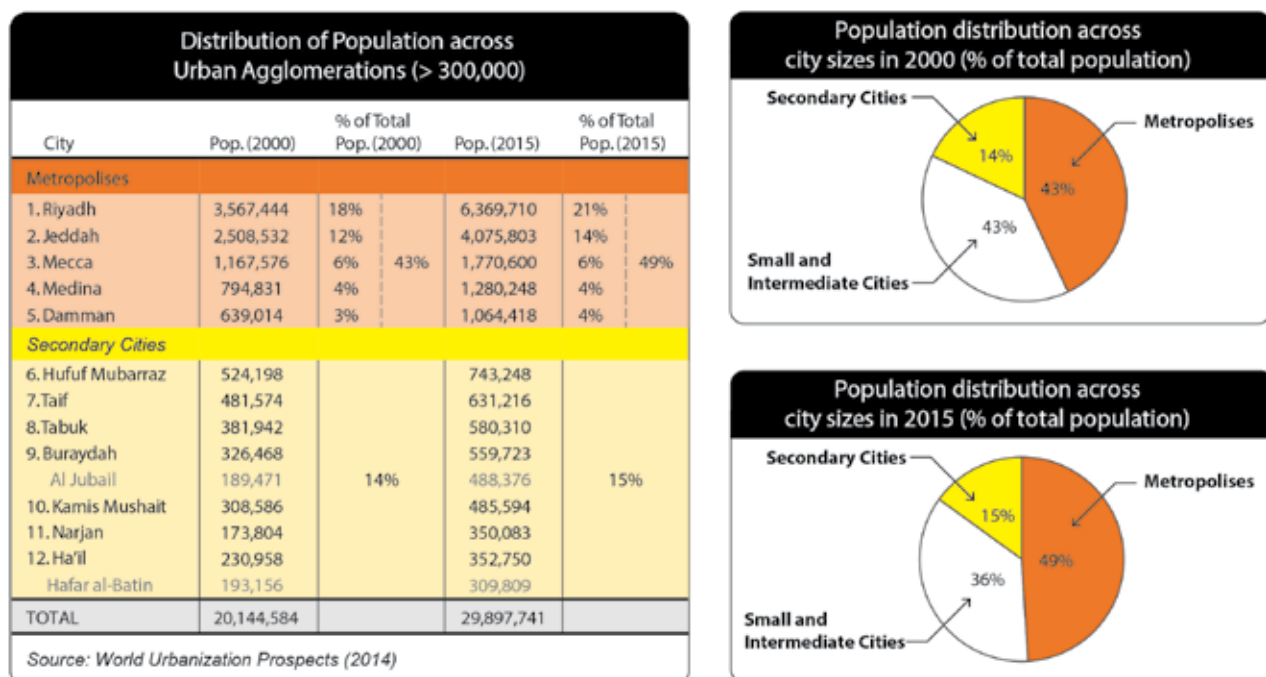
Distribution of Population across Urban Agglomerations (> 300,000)

| City | Pop. (2000) | % of Total Pop. (2000) | | Pop. (2015) | % of Total Pop. (2015) | |
|---|---|---|---|---|---|---|
| Metropolises | | | | | | |
| 1. Riyadh | 3,567,444 | 18% | 43% | 6,369,710 | 21% | 49% |
| 2. Jeddah | 2,508,532 | 12% | | 4,075,803 | 14% | |
| 3. Mecca | 1,167,576 | 6% | | 1,770,600 | 6% | |
| 4. Medina | 794,831 | 4% | | 1,280,248 | 4% | |
| 5. Damman | 639,014 | 3% | | 1,064,418 | 4% | |
| Secondary Cities | | | | | | |
| 6. Hufuf Mubarraz | 524,198 | 14% | | 743,248 | 15% | |
| 7. Taif | 481,574 | | | 631,216 | | |
| 8. Tabuk | 381,942 | | | 580,310 | | |
| 9. Buraydah | 326,468 | | | 559,723 | | |
| Al Jubail | 189,471 | | | 488,376 | | |
| 10. Kamis Mushait | 308,586 | | | 485,594 | | |
| 11. Narjan | 173,804 | | | 350,083 | | |
| 12. Ha'il | 230,958 | | | 352,750 | | |
| Hafar al-Batin | 193,156 | | | 309,809 | | |
| TOTAL | 20,144,584 | | | 29,897,741 | | |

Source: World Urbanization Prospects (2014)

Population distribution across city sizes in 2000 (% of total population)

Secondary Cities
Metropolises
14%
43%
43%
Small and Intermediate Cities

Population distribution across city sizes in 2015 (% of total population)

Secondary Cities
Metropolises
15%
49%
36%
Small and Intermediate Cities